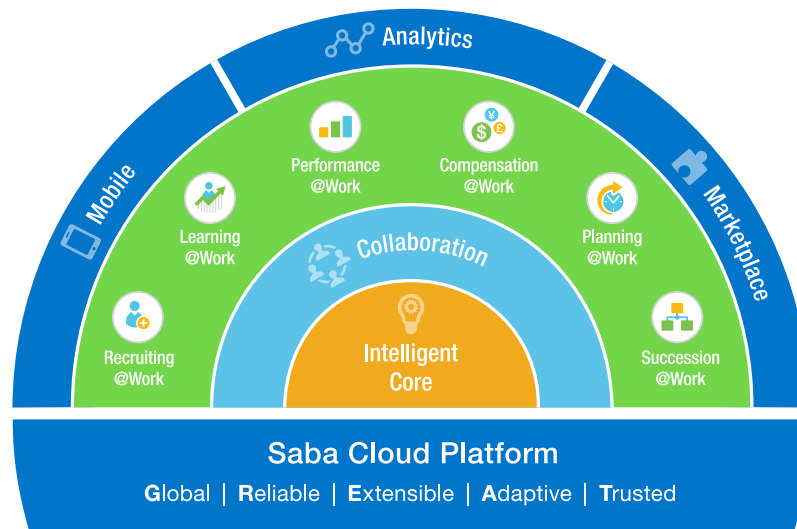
Mobile

Analytics

Marketplace

Recruiting @Work

Learning @Work

Performance @Work

Compensation @Work

Planning @Work

Succession @Work

Collaboration

Intelligent Core

Saba Cloud Platform

Global | Reliable | Extensible | Adaptive | Trusted